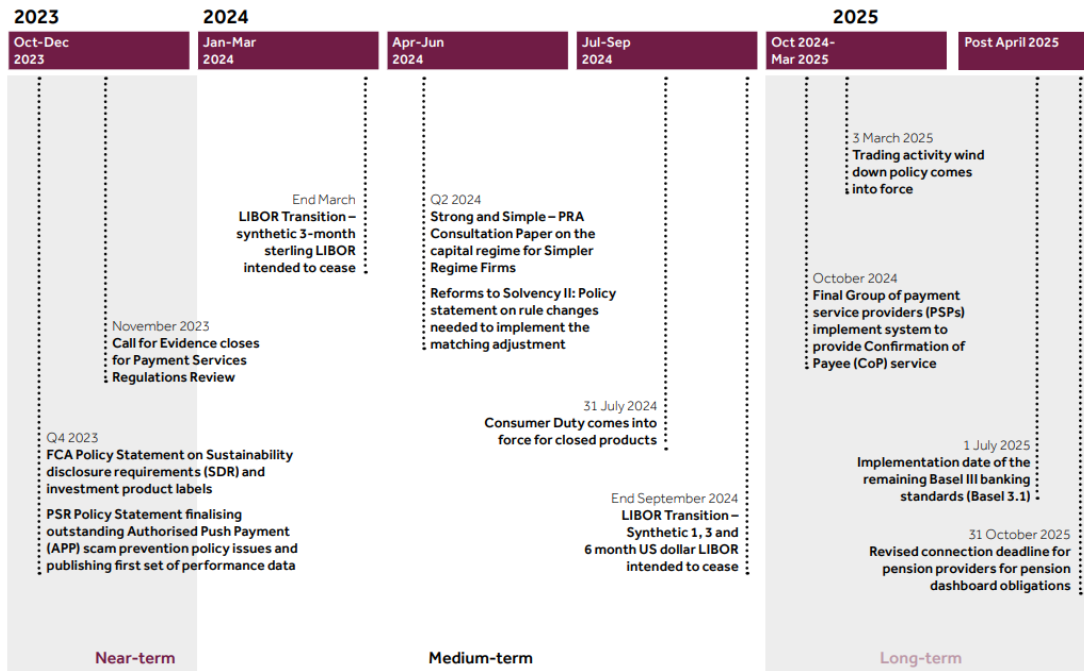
2023

2024

2025

Oct-Dec 2023

Jan-Mar 2024

Apr-Jun 2024

Jul-Sep 2024

Oct 2024-Mar 2025

Post April 2025

3 March 2025
Trading activity wind down policy comes into force

End March
LIBOR Transition – synthetic 3-month sterling LIBOR intended to cease

Q2 2024
Strong and Simple – PRA Consultation Paper on the capital regime for Simpler Regime Firms

Reforms to Solvency II: Policy statement on rule changes needed to implement the matching adjustment

October 2024
Final Group of payment service providers (PSPs) implement system to provide Confirmation of Payee (CoP) service

November 2023
Call for Evidence closes for Payment Services Regulations Review

31 July 2024
Consumer Duty comes into force for closed products

Q4 2023
FCA Policy Statement on Sustainability disclosure requirements (SDR) and investment product labels

PSR Policy Statement finalising outstanding Authorised Push Payment (APP) scam prevention policy issues and publishing first set of performance data

1 July 2025
Implementation date of the remaining Basel III banking standards (Basel 3.1)

End September 2024
LIBOR Transition – Synthetic 1, 3 and 6 month US dollar LIBOR intended to cease

31 October 2025
Revised connection deadline for pension providers for pension dashboard obligations

Near-term

Medium-term

Long-term